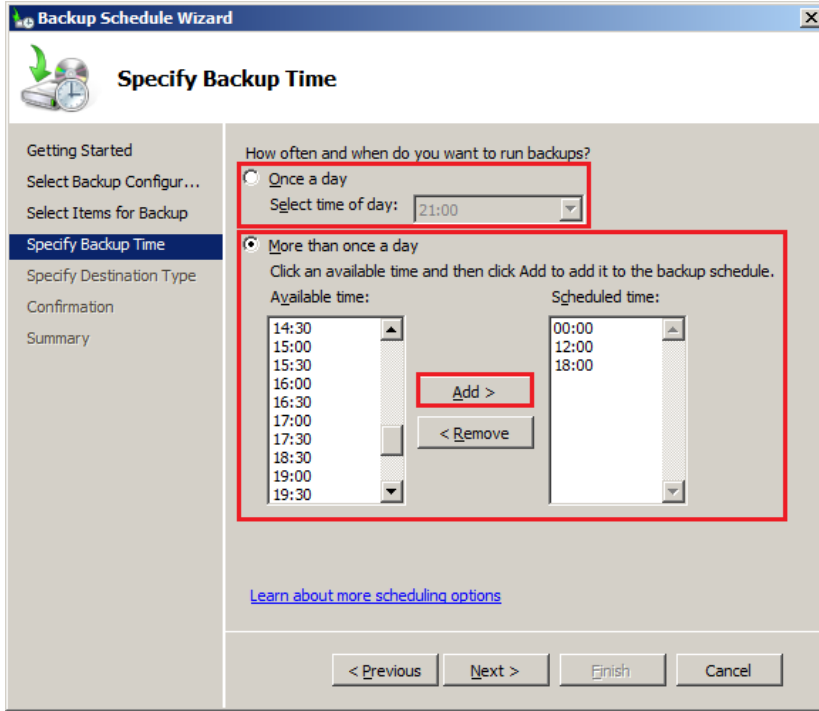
Backup Schedule Wizard

Specify Backup Time

Getting Started
Select Backup Configur...
Select Items for Backup
Specify Backup Time
Specify Destination Type
Confirmation
Summary

How often and when do you want to run backups?

Once a day
Select time of day: 21:00

More than once a day
Click an available time and then click Add to add it to the backup schedule.

Available time:
14:30
15:00
15:30
16:00
16:30
17:00
17:30
18:30
19:00
19:30

Add >
< Remove

Scheduled time:
00:00
12:00
18:00

Learn about more scheduling options

< Previous
Next >
Finish
Cancel